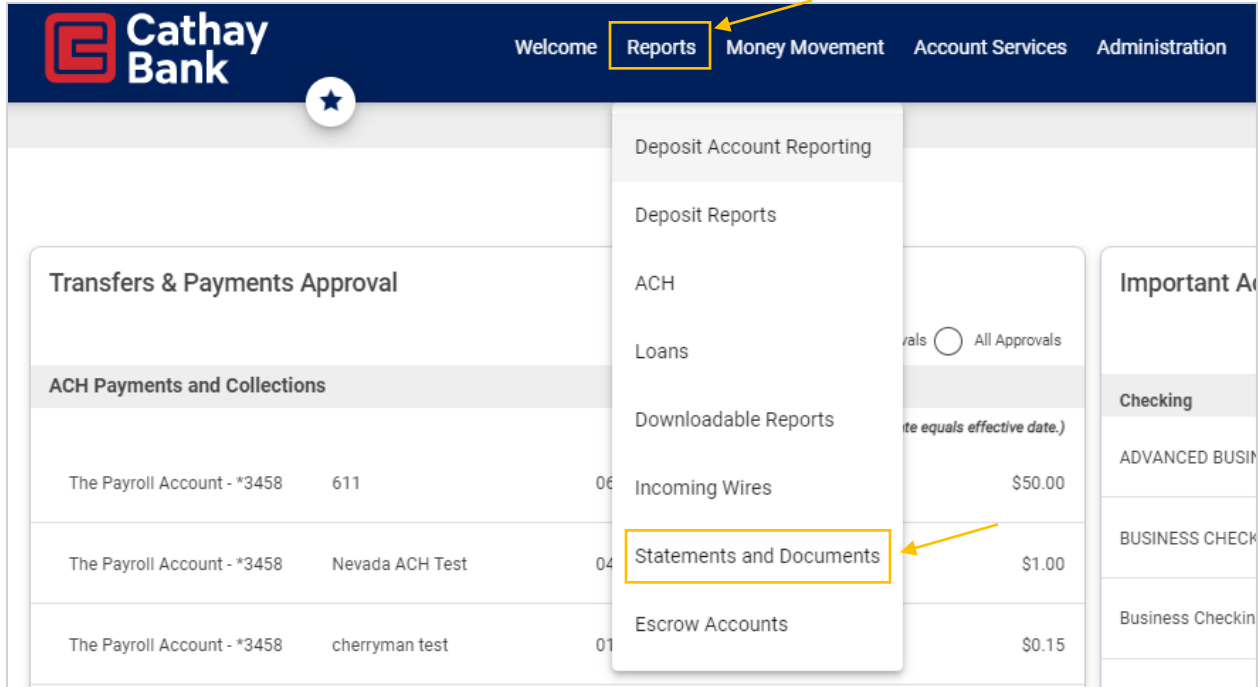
Cathay Bank

Welcome Reports Money Movement Account Services Administration

Deposit Account Reporting
Deposit Reports
ACH
Loans
Downloadable Reports
Incoming Wires
Statements and Documents
Escrow Accounts

Transfers & Payments Approval

vals All Approvals

ACH Payments and Collections

te equals effective date.)

| The Payroll Account - *3458 | 611 | 06 | $50.00 |
|---|---|---|---|
| The Payroll Account - *3458 | Nevada ACH Test | 04 | $1.00 |
| The Payroll Account - *3458 | cherryman test | 01 | $0.15 |

Important A

Checking

ADVANCED BUSIN

BUSINESS CHECK

Business Checkin